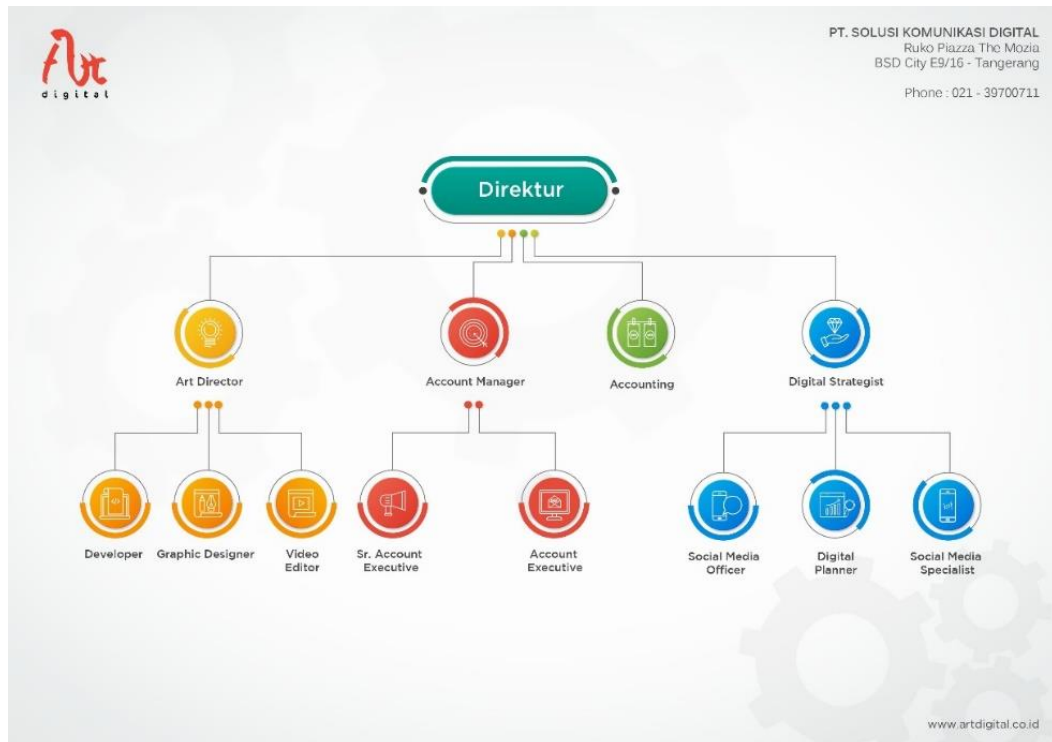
Art
digital

PT. SOLUSI KOMUNIKASI DIGITAL
Ruko Piazza The Mozia
BSD City E9/16 - Tangerang

Phone : 021 - 39700711

Direktur

Art Director

Account Manager

Accounting

Digital Strategist

Developer

Graphic Designer

Video Editor

Sr. Account Executive

Account Executive

Social Media Officer

Digital Planner

Social Media Specialist

www.artdigital.co.id